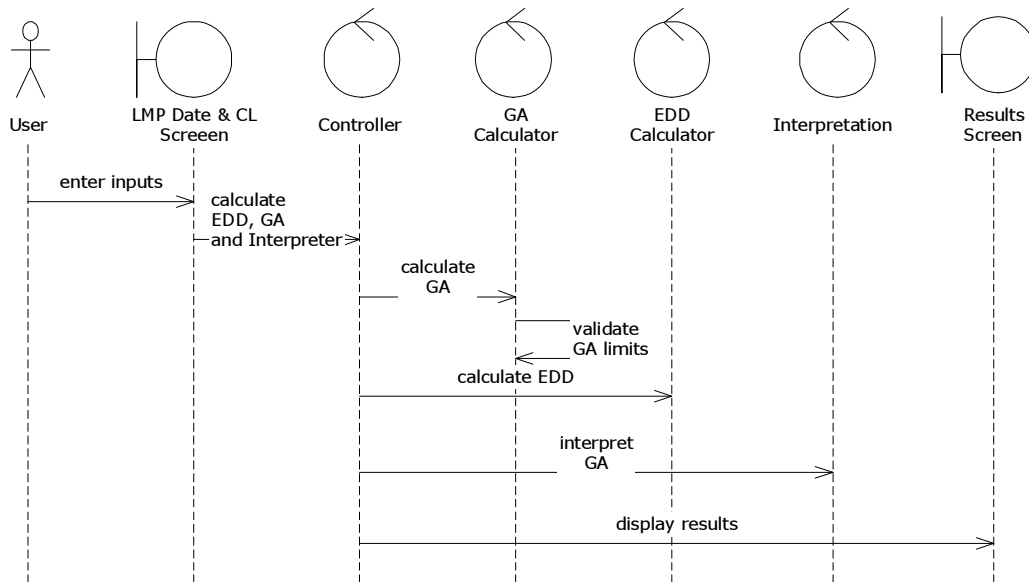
User

LMP Date & CL Screeen

Controller

GA Calculator

EDD Calculator

Interpretation

Results Screen

enter inputs

calculate EDD, GA and Interpreter

calculate GA

validate GA limits

calculate EDD

interpret GA

display results